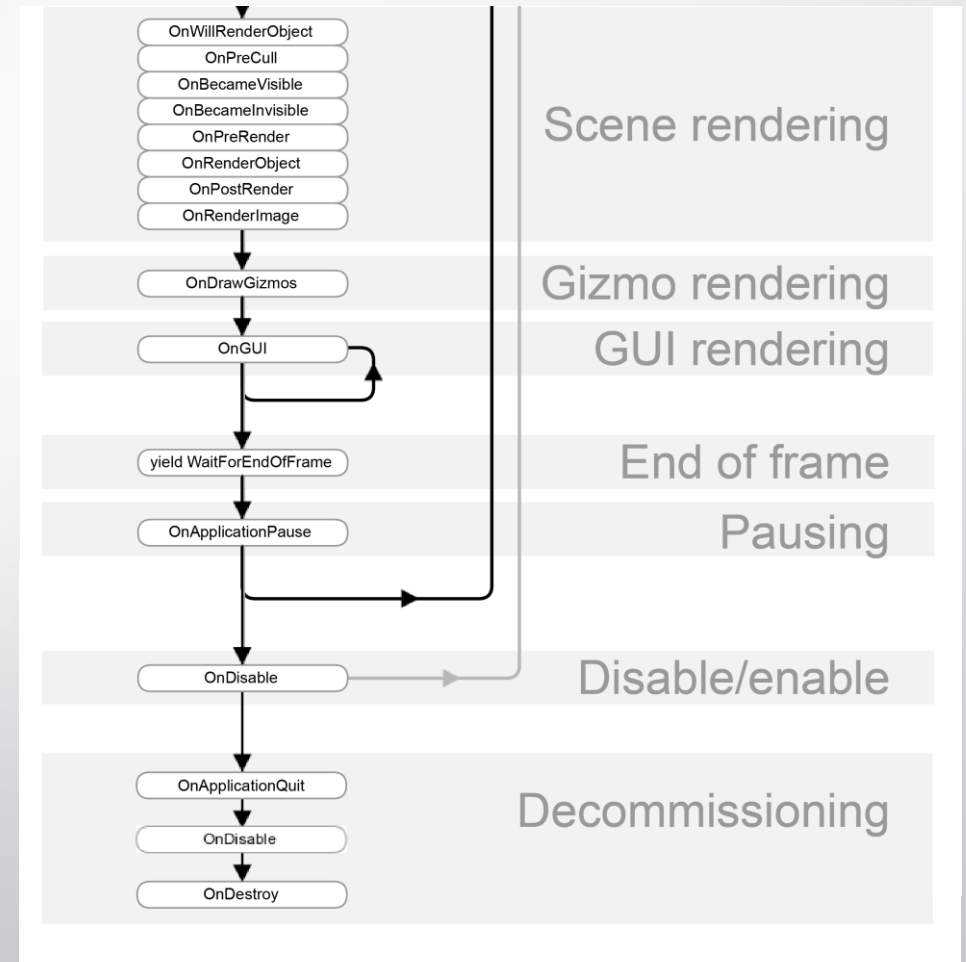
OnWillRenderObject
OnPreCull
OnBecameVisible
OnBecameInvisible
OnPreRender
OnRenderObject
OnPostRender
OnRenderImage

Scene rendering

OnDrawGizmos

Gizmo rendering

OnGUI

GUI rendering

yield WaitForEndOfFrame

End of frame

OnApplicationPause

Pausing

OnDisable

Disable/enable

OnApplicationQuit
OnDisable
OnDestroy

Decommissioning